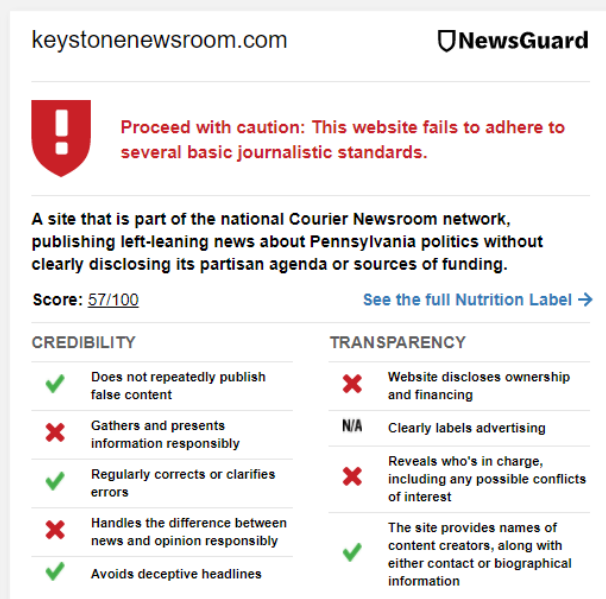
keystonenewsroom.com

NewsGuard

Proceed with caution: This website fails to adhere to several basic journalistic standards.

A site that is part of the national Courier Newsroom network, publishing left-leaning news about Pennsylvania politics without clearly disclosing its partisan agenda or sources of funding.

Score: 57/100

See the full Nutrition Label →

CREDIBILITY

✔ Does not repeatedly publish false content

✘ Gathers and presents information responsibly

✔ Regularly corrects or clarifies errors

✘ Handles the difference between news and opinion responsibly

✔ Avoids deceptive headlines

TRANSPARENCY

✘ Website discloses ownership and financing

N/A Clearly labels advertising

✘ Reveals who's in charge, including any possible conflicts of interest

✔ The site provides names of content creators, along with either contact or biographical information